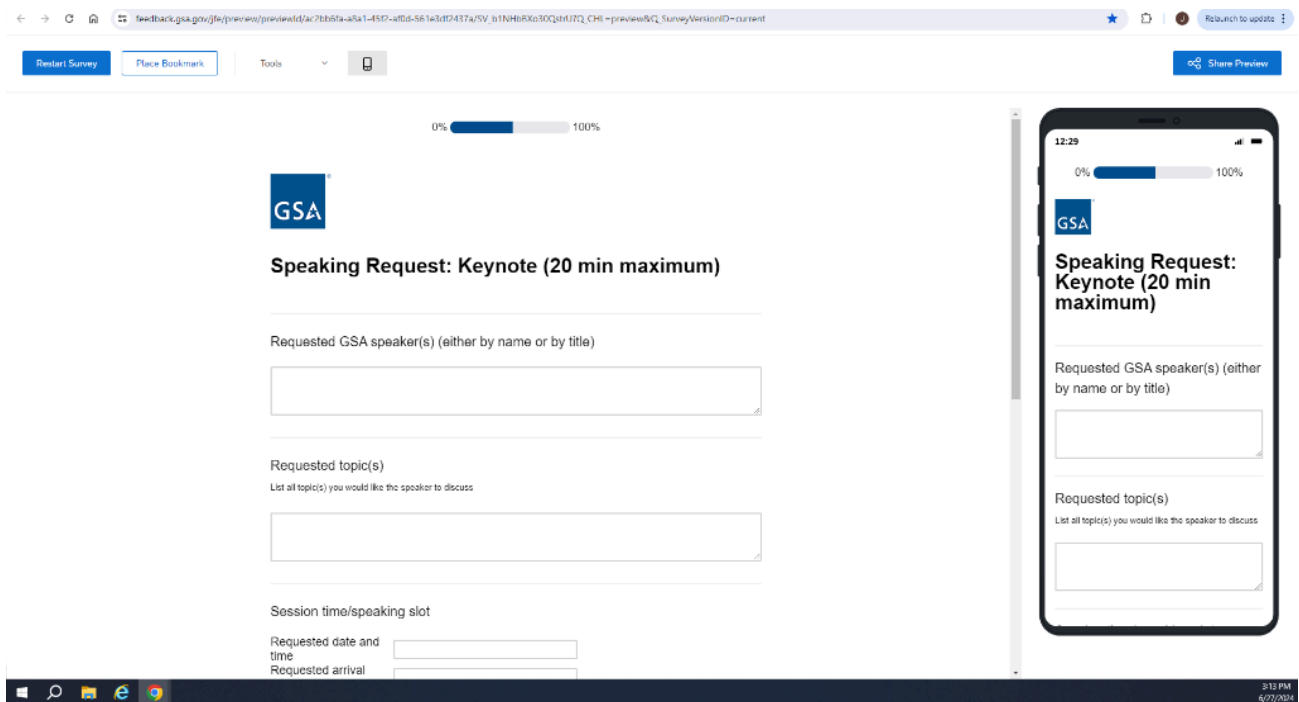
feedback.gsa.gov/jfe/preview/previewId/ac7bb6fa-a8a1-45f2-af0d-561e3df2437a/SV_b1NHb8Xo30QsbU7Q_CHL=preview&Q_SurveyVersionID=current

Relaunch to update

Restart Survey
Place Bookmark
Tools
Share Preview

0% 100%

GSA

Speaking Request: Keynote (20 min maximum)

Requested GSA speaker(s) (either by name or by title)

Requested topic(s)
List all topic(s) you would like the speaker to discuss

Session time/speaking slot

Requested date and time
Requested arrival

12:29

0% 100%

GSA

Speaking Request: Keynote (20 min maximum)

Requested GSA speaker(s) (either by name or by title)

Requested topic(s)
List all topic(s) you would like the speaker to discuss

3:13 PM
6/27/2024